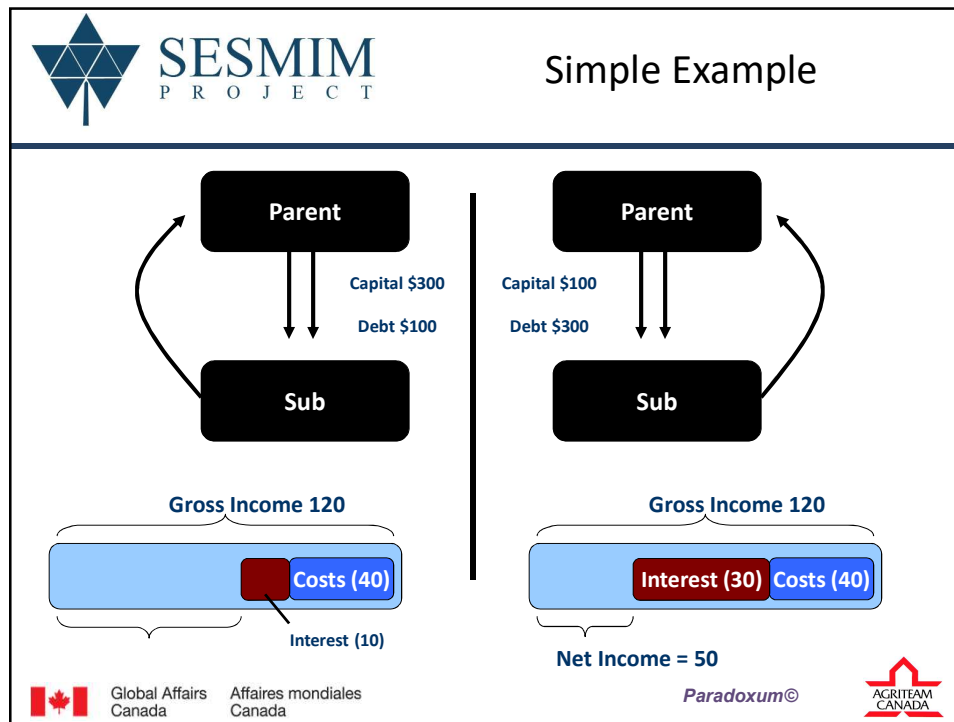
SESMIM
PROJECT

Simple Example

Parent

Capital $300

Debt $100

Sub

Gross Income 120

Costs (40)

Interest (10)

Parent

Capital $100

Debt $300

Sub

Gross Income 120

Interest (30) Costs (40)

Net Income = 50

Global Affairs Canada Affaires mondiales Canada

Paradoxum©

AGRITEAM CANADA